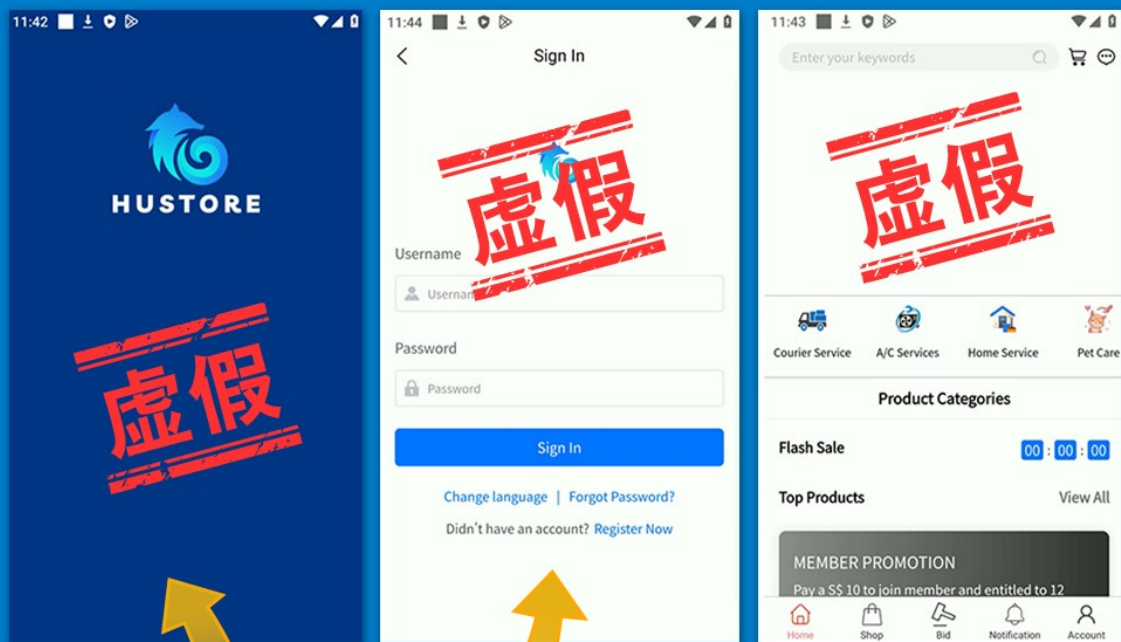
11:42

HUSTORE

虛假

11:44

Sign In

虛假

Username

Usernam

Password

Password

Sign In

Change language | Forgot Password?

Didn't have an account? Register Now

11:43

Enter your keywords

虛假

Courier Service

A/C Services

Home Service

Pet Care

Product Categories

Flash Sale

00 : 00 : 00

Top Products

View All

MEMBER PROMOTION

Pay a S$ 10 to join member and entitled to 12

Home

Shop

Bid

Notification

Account